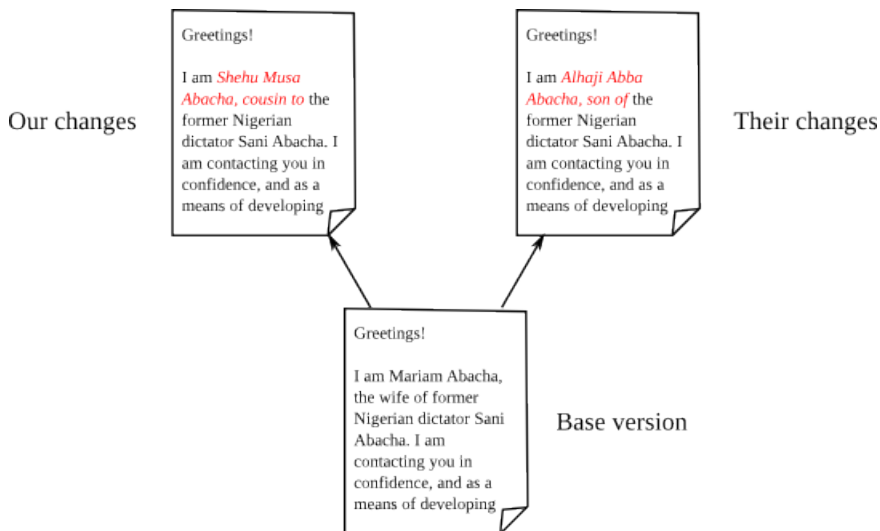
Our changes

Greetings!

I am *Shehu Musa Abacha, cousin to* the former Nigerian dictator Sani Abacha. I am contacting you in confidence, and as a means of developing

Greetings!

I am *Alhaji Abba Abacha, son of* the former Nigerian dictator Sani Abacha. I am contacting you in confidence, and as a means of developing

Their changes

Greetings!

I am Mariam Abacha, the wife of former Nigerian dictator Sani Abacha. I am contacting you in confidence, and as a means of developing

Base version